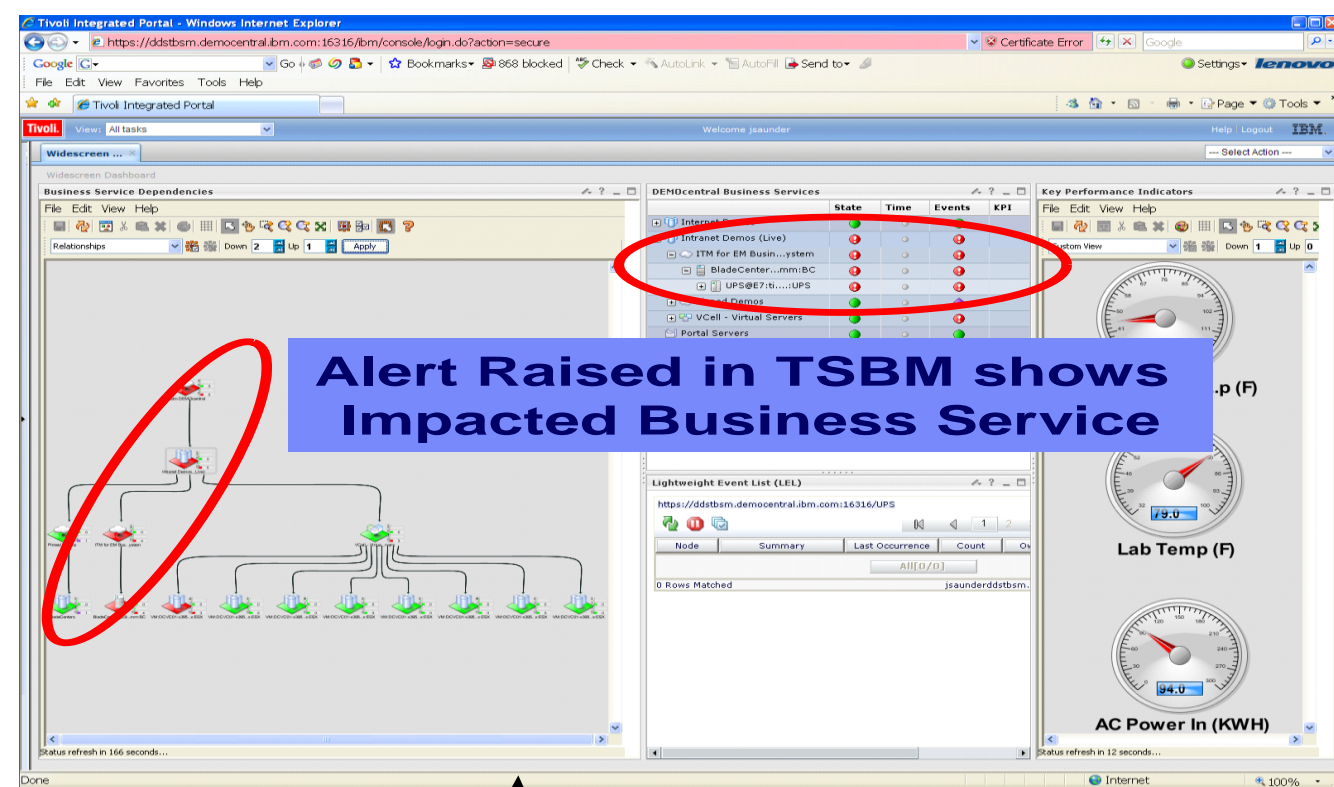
Tivoli Integrated Portal - Windows Internet Explorer

https://ddstbsm.democentral.ibm.com:16316/ibm/console/login.do?action=secure

Certificate Error

Google

Google Go Bookmarks 868 blocked Check AutoLink AutoFill Send to Settings lenovo

File Edit View Favorites Tools Help

Tivoli Integrated Portal

Page Tools

Tivoli. View: All tasks

Welcome jsaunder

Help | Logout IBM.

Widescreen ...

--- Select Action ---

Widescreen Dashboard

Business Service Dependencies

File Edit View Help

Relationships Down 2 Up 1 Apply

DEMOcentral Business Services

| | State | Time | Events | KPI |
|---|---|---|---|---|
| Internet D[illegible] | | | | |
| Intranet Demos (Live) | | | | |
| ITM for EM Busin...ystem | | | | |
| BladeCenter...mm:BC | | | | |
| UPS@E7:ti....:UPS | | | | |
| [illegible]ed Demos | | | | |
| VCell - Virtual Servers | | | | |
| Portal Servers | | | | |

Key Performance Indicators

File Edit View Help

Custom View Down 1 Up 0

Alert Raised in TSBM shows Impacted Business Service

.p (F)

79.0

Lab Temp (F)

94.0

AC Power In (KWH)

Lightweight Event List (LEL)

https://ddstbsm.democentral.ibm.com:16316/UPS

1 2

| Node | Summary | Last Occurrence | Count | O |
|---|---|---|---|---|

All[0/0]

0 Rows Matched

jsaunderddstbsm.

Status refresh in 166 seconds...

Status refresh in 12 seconds...

Done

Internet

100%